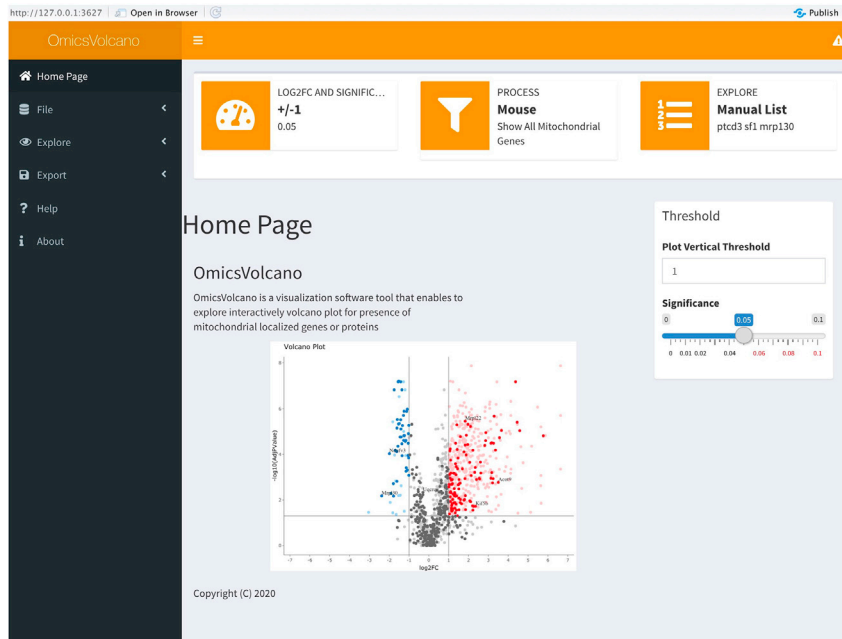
http://127.0.0.1:3627 | Open in Browser | Publish

OmicsVolcano

Home Page
File
Explore
Export
Help
About

LOG2FC AND SIGNIFIC...
+/-1
0.05

PROCESS
Mouse
Show All Mitochondrial Genes

EXPLORE
Manual List
ptcd3 sf1 mrp130

Home Page

OmicsVolcano

OmicsVolcano is a visualization software tool that enables to explore interactively volcano plot for presence of mitochondrial localized genes or proteins

Volcano Plot

-log10(AdjPValue)

log2FC

-7 -6 -5 -4 -3 -2 -1 0 1 2 3 4 5 6 7

0 2 4 6 8

Copyright (C) 2020

Threshold

Plot Vertical Threshold

1

Significance

0 0.05 0.1

0 0.01 0.02 0.04 0.06 0.08 0.1